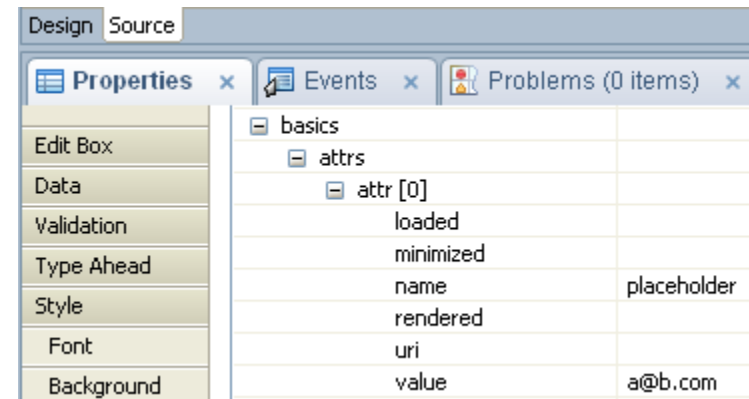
Design Source

Properties × Events × Problems (0 items) ×

Edit Box
Data
Validation
Type Ahead
Style
Font
Background

⊟ basics
⊟ attrs
⊟ attr [0]

| | |
|---|---|
| loaded | |
| minimized | |
| name | placeholder |
| rendered | |
| uri | |
| value | a@b.com |